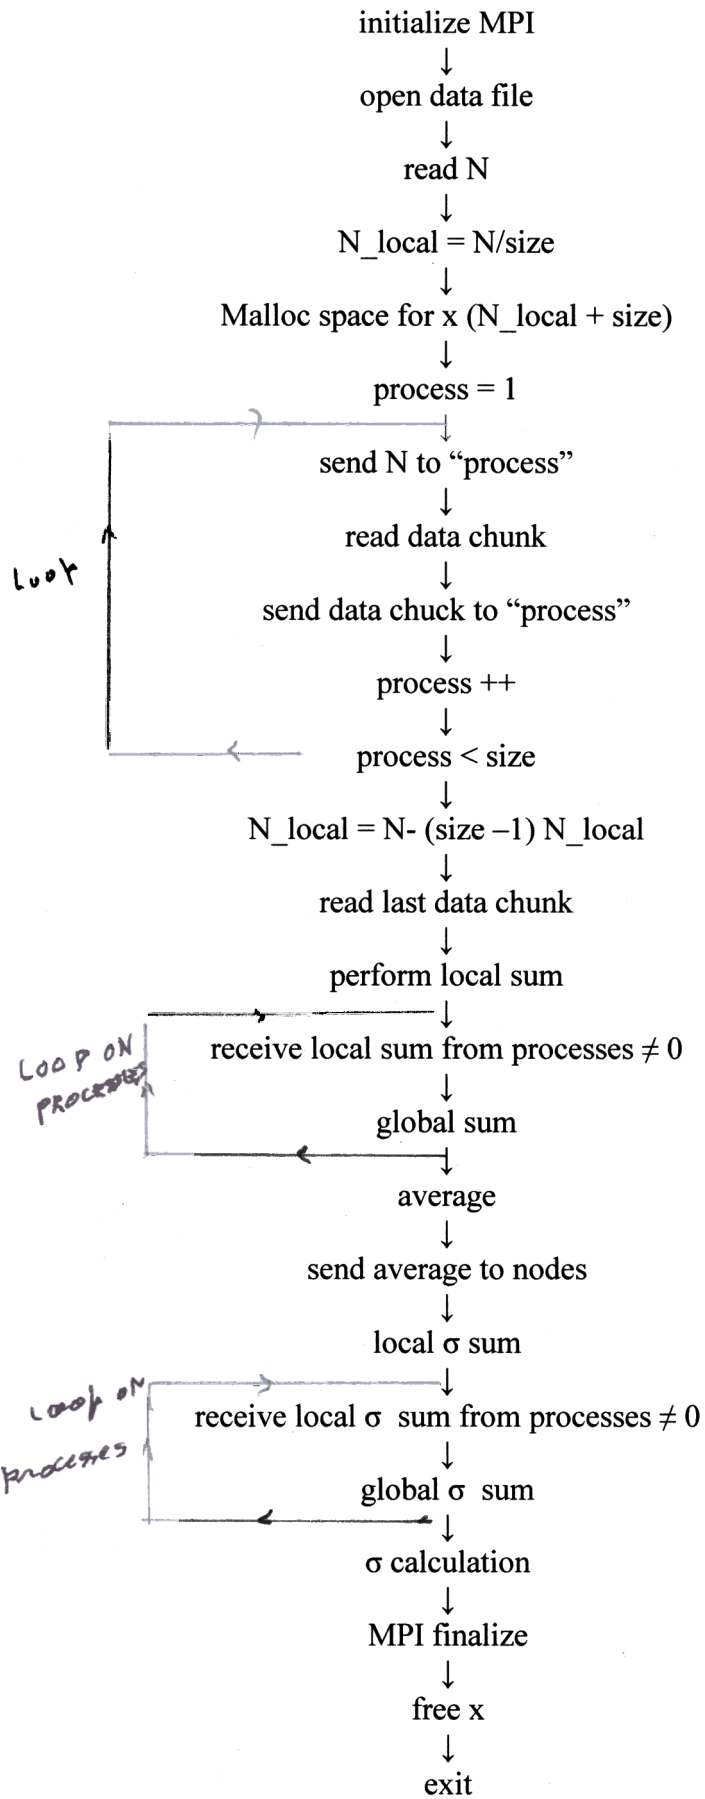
initialize MPI

open data file

read N

N_local = N/size

Malloc space for x (N_local + size)

process = 1

Loop

send N to “process”

read data chunk

send data chuck to “process”

process ++

process < size

N_local = N- (size –1) N_local

read last data chunk

perform local sum

LOOP ON PROCESSES

receive local sum from processes $\neq 0$

global sum

average

send average to nodes

local σ sum

Loop on processes

receive local σ sum from processes $\neq 0$

global σ sum

σ calculation

MPI finalize

free x

exit